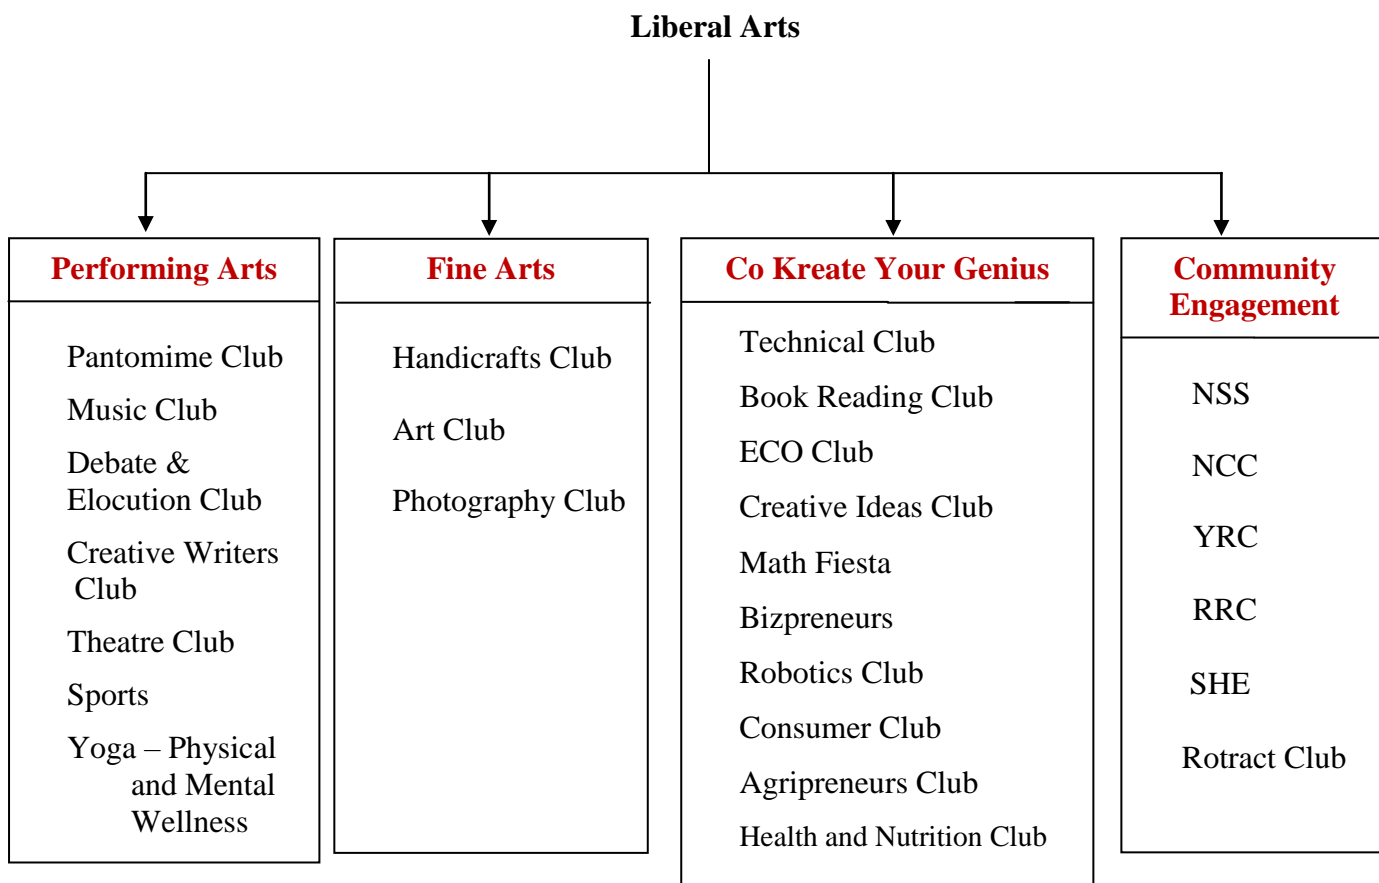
Liberal Arts

Performing Arts

Pantomime Club

Music Club

Debate & Elocution Club

Creative Writers Club

Theatre Club

Sports

Yoga – Physical and Mental Wellness

Fine Arts

Handicrafts Club

Art Club

Photography Club

Co Kreate Your Genius

Technical Club

Book Reading Club

ECO Club

Creative Ideas Club

Math Fiesta

Bizpreneurs

Robotics Club

Consumer Club

Agripreneurs Club

Health and Nutrition Club

Community Engagement

NSS

NCC

YRC

RRC

SHE

Rotract Club